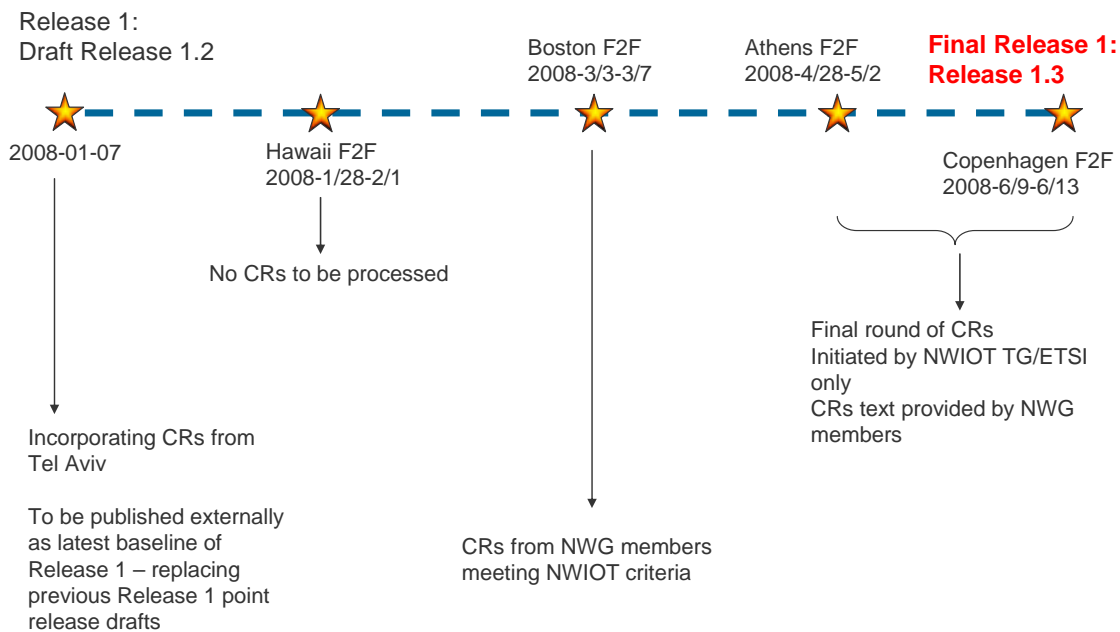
Release 1:
Draft Release 1.2

Boston F2F
2008-3/3-3/7

Athens F2F
2008-4/28-5/2

Final Release 1:
Release 1.3

2008-01-07

Hawaii F2F
2008-1/28-2/1

Copenhagen F2F
2008-6/9-6/13

No CRs to be processed

Final round of CRs
Initiated by NWIOT TG/ETSI only
CRs text provided by NWG members

Incorporating CRs from Tel Aviv

To be published externally as latest baseline of Release 1 – replacing previous Release 1 point release drafts

CRs from NWG members meeting NWIOT criteria